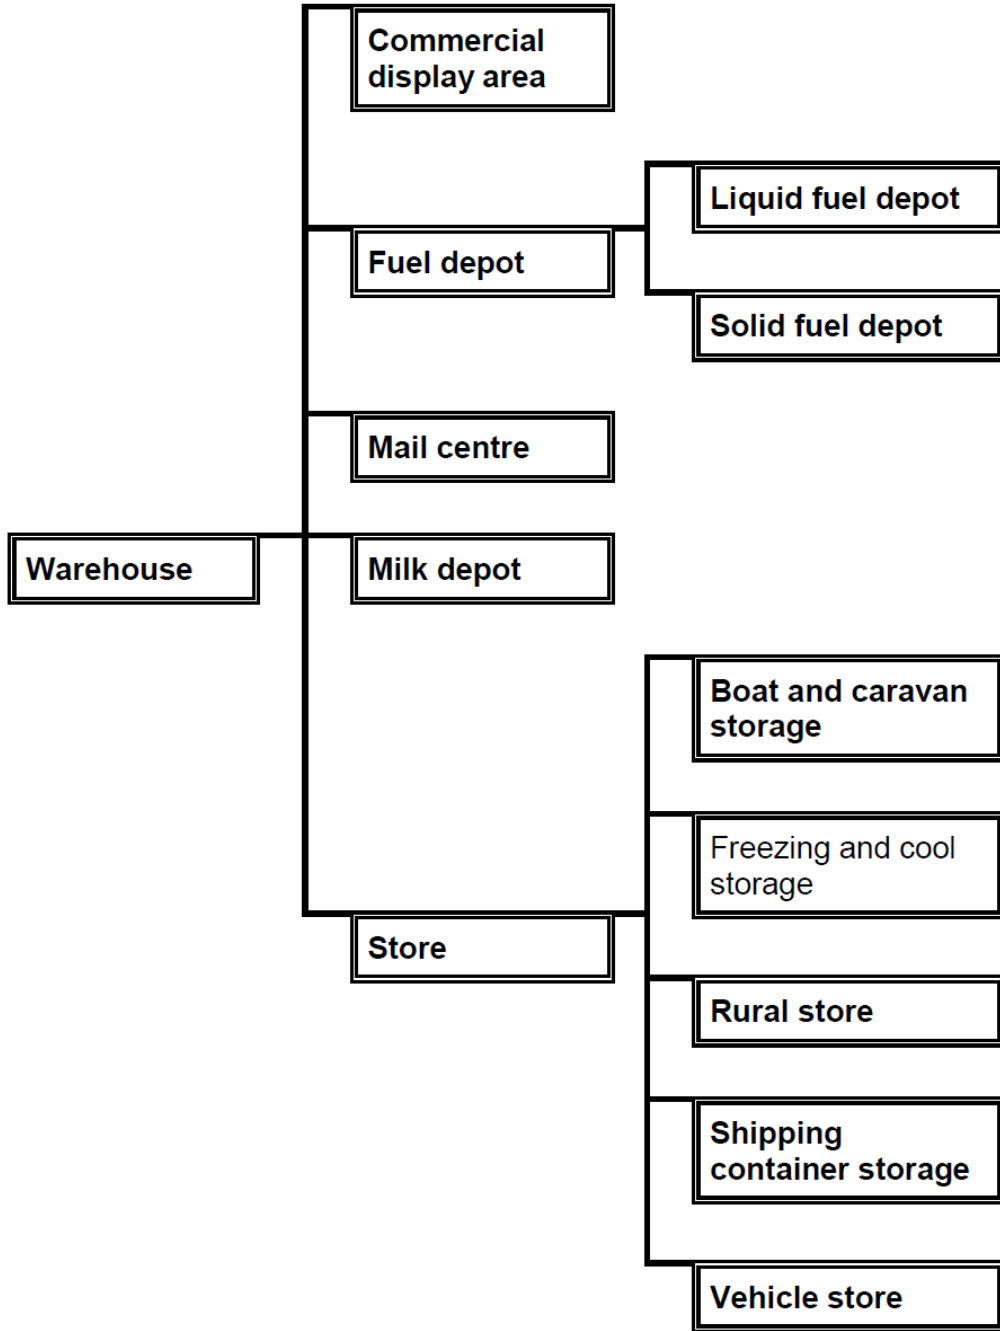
Commercial display area

Liquid fuel depot

Fuel depot

Solid fuel depot

Mail centre

Warehouse

Milk depot

Boat and caravan storage

Freezing and cool storage

Store

Rural store

Shipping container storage

Vehicle store